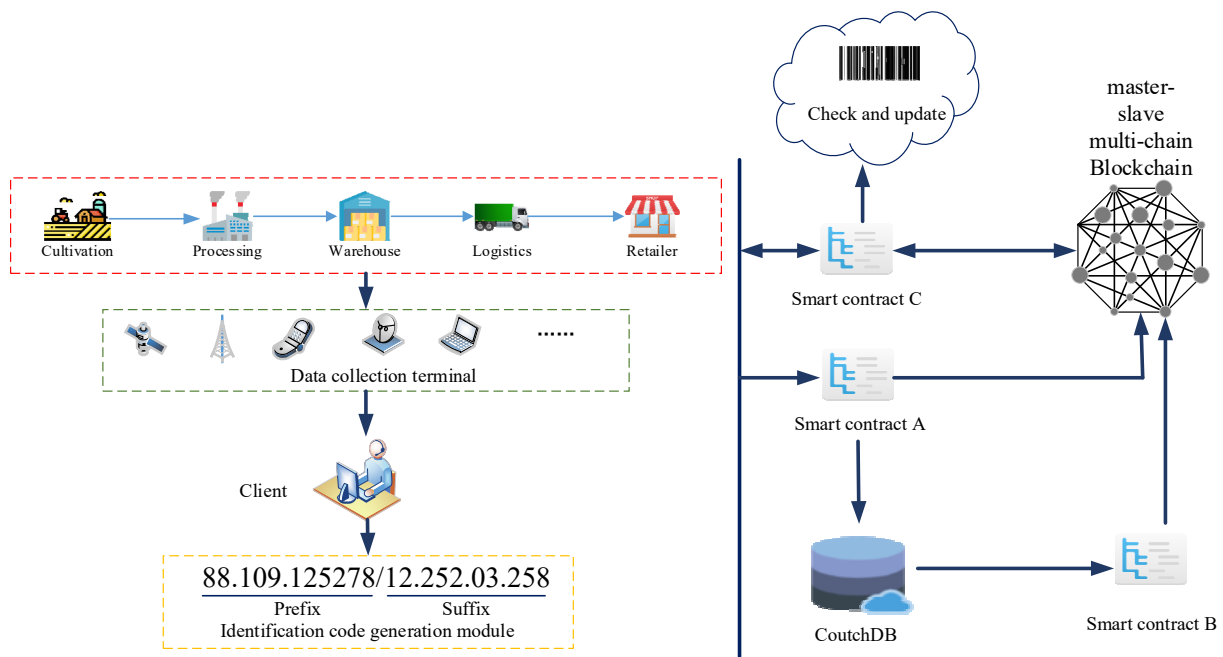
Check and update

master-slave multi-chain Blockchain

Cultivation
Processing
Warehouse
Logistics
Retailer

Smart contract C

......

Data collection terminal

Smart contract A

Client

88.109.125278/12.252.03.258
Prefix
Suffix
Identification code generation module

CoutchDB

Smart contract B